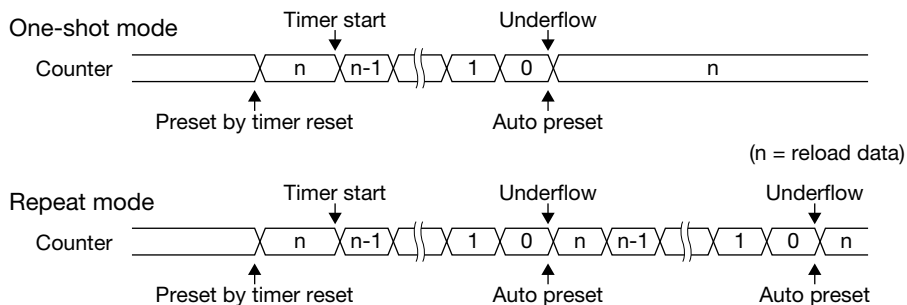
One-shot mode

Timer start

Underflow

Counter

n

n-1

1

0

n

Preset by timer reset

Auto preset

(n = reload data)

Repeat mode

Timer start

Underflow

Underflow

Counter

n

n-1

1

0

n

n-1

1

0

n

Preset by timer reset

Auto preset

Auto preset